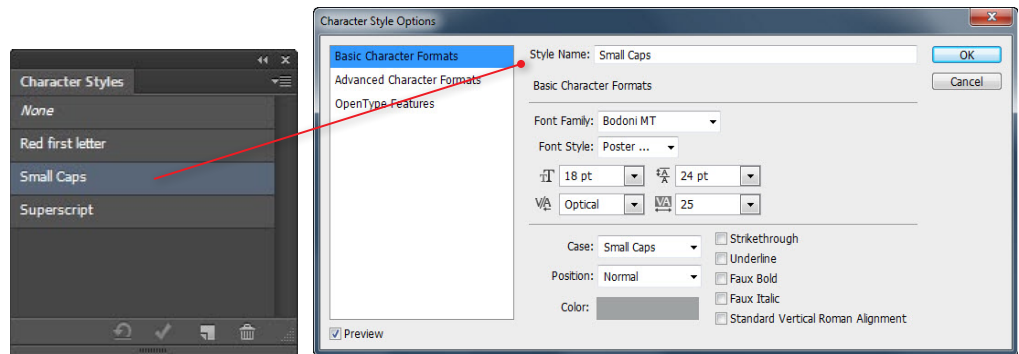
Character Styles

None

Red first letter

Small Caps

Superscript

Character Style Options

Basic Character Formats

Advanced Character Formats

OpenType Features

Style Name: Small Caps

Basic Character Formats

Font Family: Bodoni MT

Font Style: Poster ...

18 pt

24 pt

Optical

25

Case: Small Caps

Position: Normal

Color:

Strikethrough

Underline

Faux Bold

Faux Italic

Standard Vertical Roman Alignment

Preview

OK

Cancel